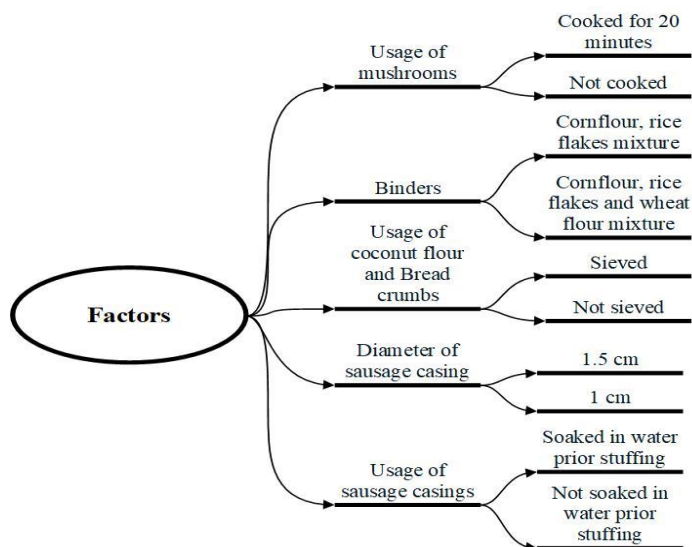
Factors

Usage of mushrooms

Cooked for 20 minutes

Not cooked

Binders

Cornflour, rice flakes mixture

Cornflour, rice flakes and wheat flour mixture

Usage of coconut flour and Bread crumbs

Sieved

Not sieved

Diameter of sausage casing

1.5 cm

1 cm

Usage of sausage casings

Soaked in water prior stuffing

Not soaked in water prior stuffing